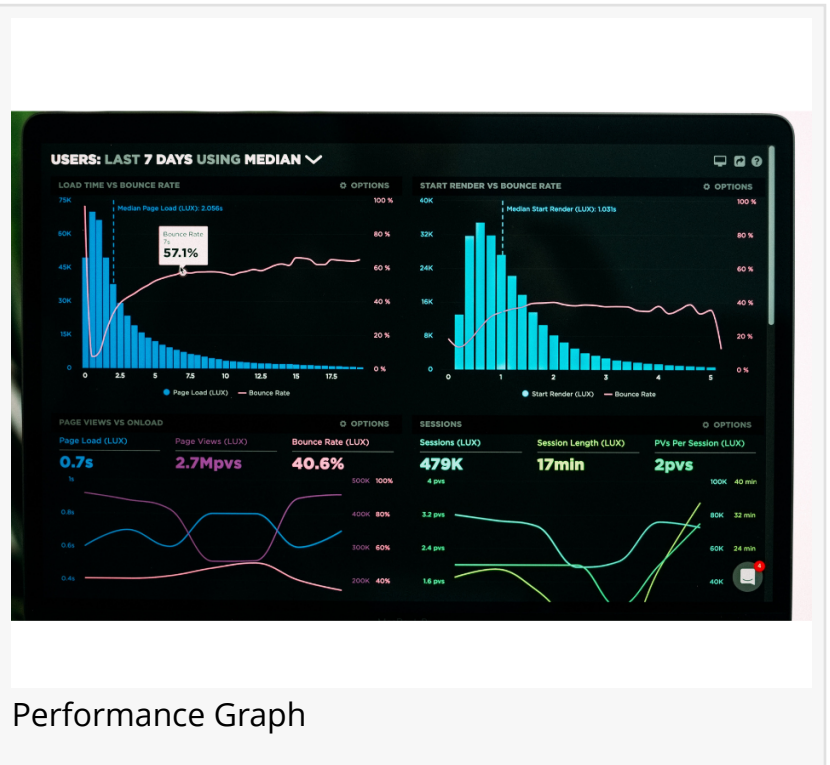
USERS: LAST 7 DAYS USING MEDIAN

LOAD TIME VS BOUNCE RATE
OPTIONS
75K
60K
45K
30K
15K
0
Median Page Load (LUX): 2.056s
Bounce Rate
57.1%
100 %
80 %
60 %
40 %
20 %
0 %
0 2.5 5 7.5 10 12.5 15 17.5
Page Load (LUX) Bounce Rate

START RENDER VS BOUNCE RATE
OPTIONS
40K
32K
24K
16K
8K
0
Median Start Render (LUX): 1.031s
100 %
80 %
60 %
40 %
20 %
0 %
0 1 2 3 4 5
Start Render (LUX) Bounce Rate

PAGE VIEWS VS ONLOAD
OPTIONS
Page Load (LUX)
0.7s
Page Views (LUX)
2.7Mpvs
Bounce Rate (LUX)
40.6%
1s
0.8s
0.6s
0.4s
500K 100%
400K 80%
300K 60%
200K 40%

SESSIONS
OPTIONS
Sessions (LUX)
479K
Session Length (LUX)
17min
PVs Per Session (LUX)
2pvs
4 pvs
3.2 pvs
2.4 pvs
1.6 pvs
100K 40 min
80K 32 min
60K 24 min
40K

Performance Graph